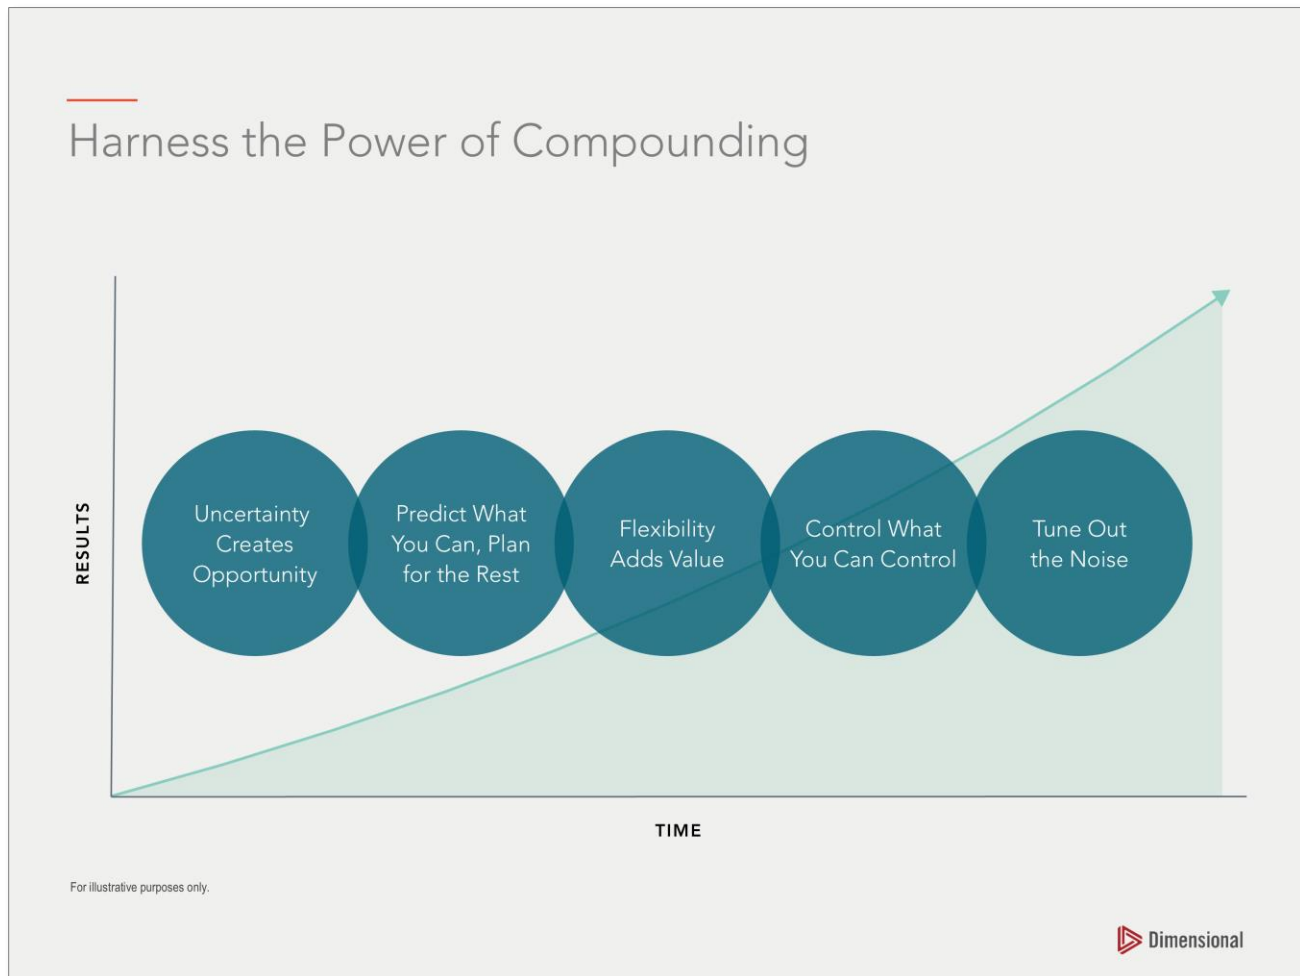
Harness the Power of Compounding

RESULTS

Uncertainty Creates Opportunity

Predict What You Can, Plan for the Rest

Flexibility Adds Value

Control What You Can Control

Tune Out the Noise

TIME

For illustrative purposes only.

Dimensional